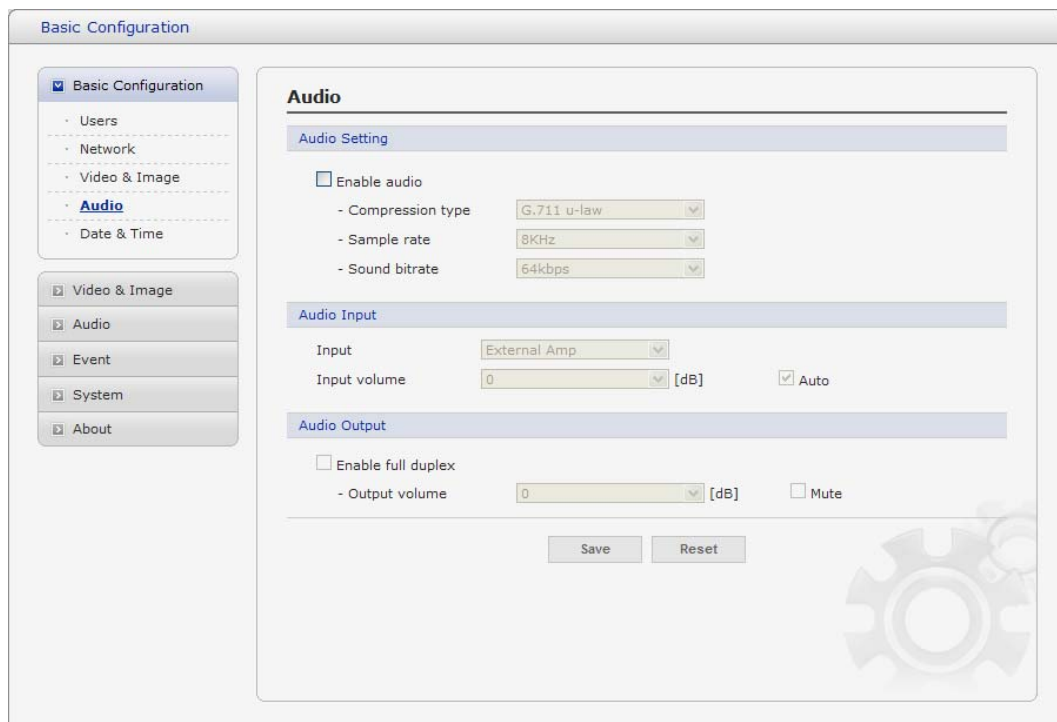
Basic Configuration

Basic Configuration
· Users
· Network
· Video & Image
· Audio
· Date & Time

Video & Image
Audio
Event
System
About

Audio

Audio Setting

Enable audio
- Compression type G.711 u-law
- Sample rate 8KHz
- Sound bitrate 64kbps

Audio Input

Input External Amp
Input volume 0 [dB] Auto

Audio Output

Enable full duplex
- Output volume 0 [dB] Mute

Save Reset